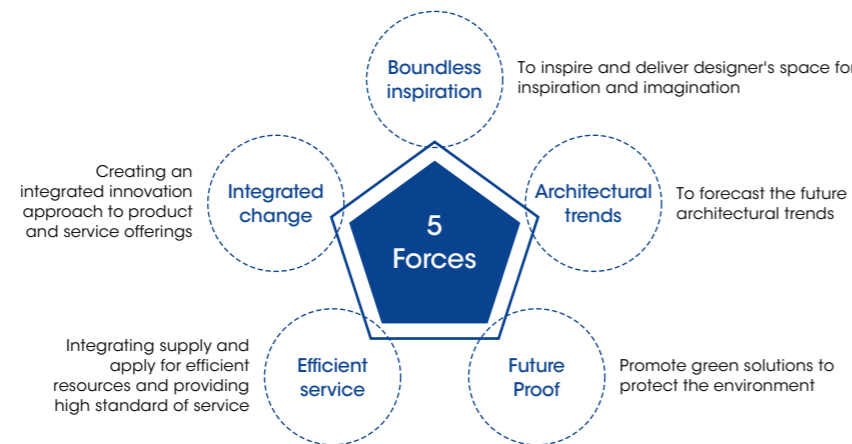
5 Forces

Boundless inspiration

To inspire and deliver designer's space for inspiration and imagination

Integrated change

Creating an integrated innovation approach to product and service offerings

Architectural trends

To forecast the future architectural trends

Efficient service

Integrating supply and apply for efficient resources and providing high standard of service

Future Proof

Promote green solutions to protect the environment